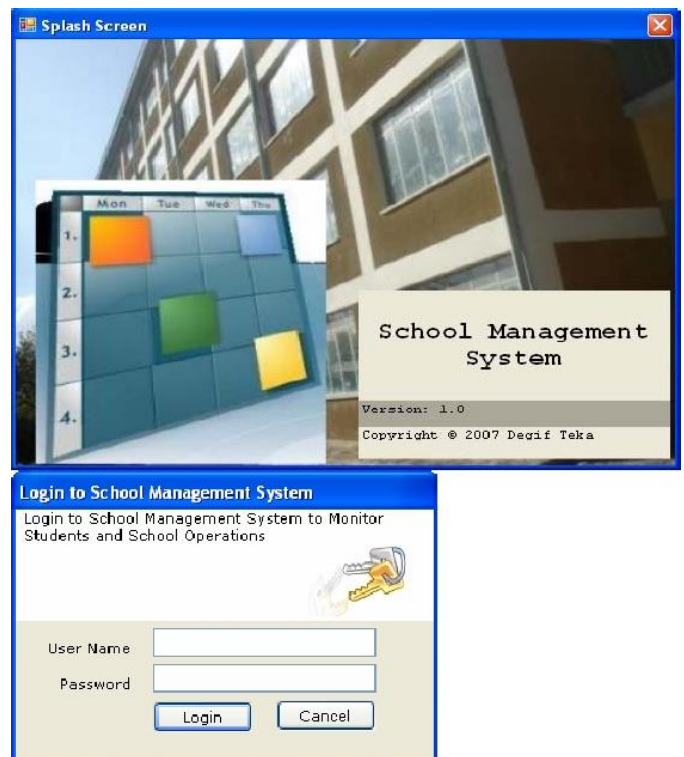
Splash Screen

| | Mon | Tue | Wed | Thu |
|---|---|---|---|---|
| 1. | | | | |
| 2. | | | | |
| 3. | | | | |
| 4. | | | | |

School Management System

Version: 1.0

Copyright © 2007 Degif Teka

Login to School Management System

Login to School Management System to Monitor Students and School Operations

User Name

Password

Login

Cancel